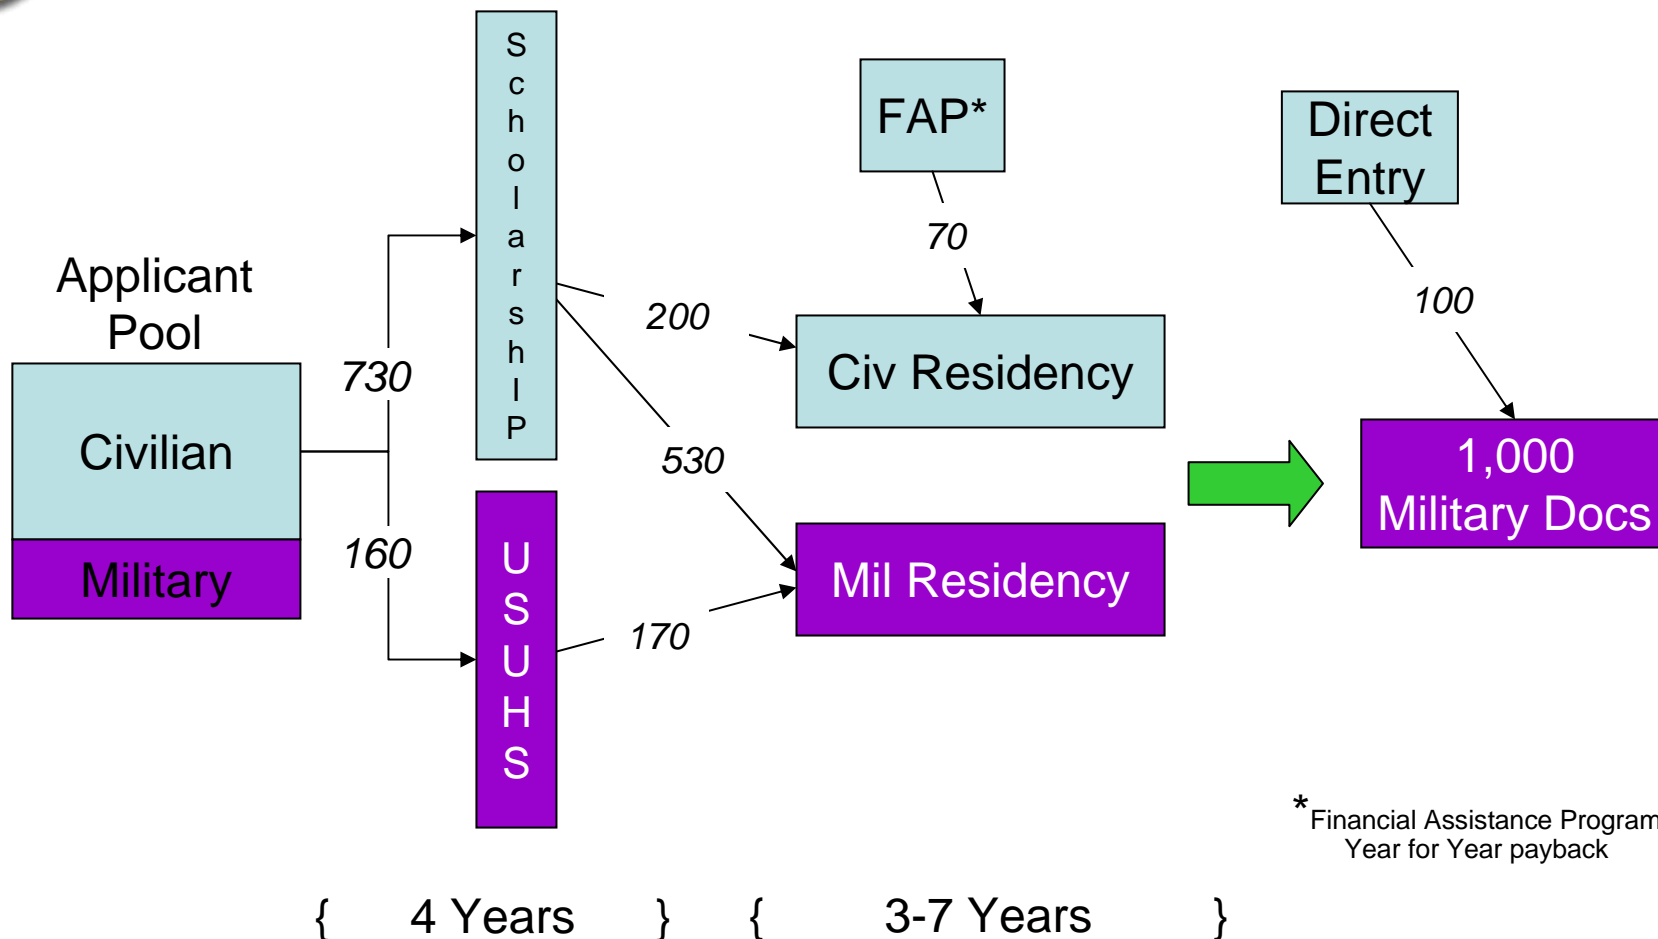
Applicant Pool

Civilian

Military

730

160

Scholarship

USUHS

FAP*

70

200

530

170

Civ Residency

Mil Residency

Direct Entry

100

1,000 Military Docs

*Financial Assistance Program
Year for Year payback

{ 4 Years } { 3-7 Years }